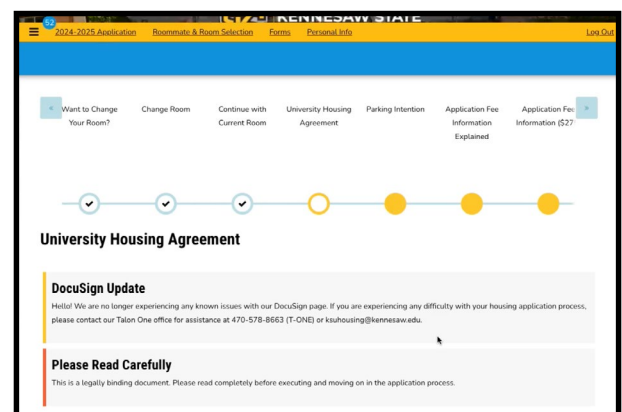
KENNESAW STATE

52

2024-2025 Application Roommate & Room Selection Forms Personal Info Log Out

«

Want to Change Your Room?

Change Room

Continue with Current Room

University Housing Agreement

Parking Intention

Application Fee Information Explained

Application Fee Information ($27

»

University Housing Agreement

DocuSign Update

Hello! We are no longer experiencing any known issues with our DocuSign page. If you are experiencing any difficulty with your housing application process, please contact our Talon One office for assistance at 470-578-8663 (T-ONE) or ksuhousing@kennesaw.edu.

Please Read Carefully

This is a legally binding document. Please read completely before executing and moving on in the application process.